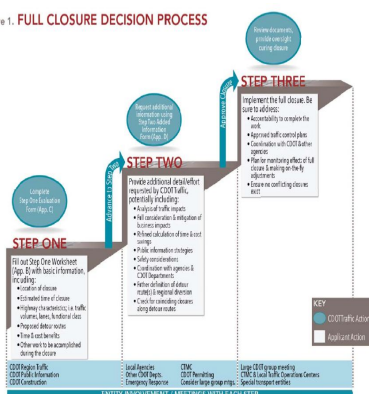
e 1. FULL CLOSURE DECISION PROCESS

Complete Step One Evaluation Form (App. C)

STEP ONE

Fill out Step One Worksheet (App. B) with basic information, including:
• Location of closure
• Estimated time of closure
• Highway characteristics; i.e. traffic volumes, lanes, functional class
• Proposed detour routes
• Time & cost benefits
• Other work to be accomplished during the closure

Advance to Step Two

Request additional information using Step Two Added Information Form (App. B)

STEP TWO

Provide additional detail/effort requested by CDOT traffic, potentially including:
• Analysis of traffic impacts
• Full consideration & mitigation of business impacts
• Refined calculation of time & cost savings
• Public information strategies
• Safety considerations
• Coordination with agencies & CDOT Departments
• Further definition of detour route(s) & regional diversion
• Check for coinciding closures along detour routes

Approve Closure

Review documents, provide oversight during closure

STEP THREE

Implement the full closure. Be sure to address:
• Accountability to complete the work
• Approved traffic control plans
• Coordination with CDOT & other agencies
• Plan for monitoring effect of full closure & making on-the-fly adjustments
• Ensure no conflicting closures exist

KEY
CDOT Traffic Action
Applicant Action

CDOT Region Traffic
CDOT Public Information
CDOT Construction

Local Agencies
Other CDOT Depts.
Emergency Response

CTMC
CDOT Permitting
Consider large group mtgs.

Large CDOT group meeting
CTMC & Local Traffic Operations Centers
Special transport entities

ENTITY INVOLVEMENT / MEETINGS WITH EACH STEP